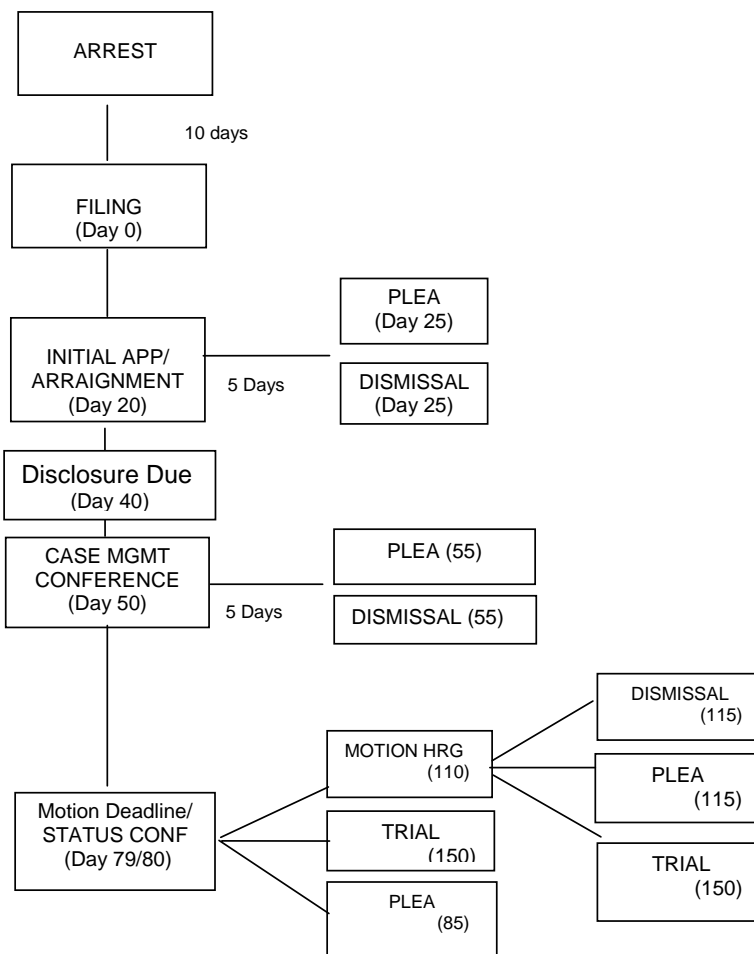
ARREST

10 days

FILING
(Day 0)

INITIAL APP/
ARRAIGNMENT
(Day 20)

5 Days

PLEA
(Day 25)

DISMISSAL
(Day 25)

Disclosure Due
(Day 40)

CASE MGMT
CONFERENCE
(Day 50)

5 Days

PLEA (55)

DISMISSAL (55)

Motion Deadline/
STATUS CONF
(Day 79/80)

MOTION HRG
(110)

TRIAL
(150)

PLEA
(85)

DISMISSAL
(115)

PLEA
(115)

TRIAL
(150)